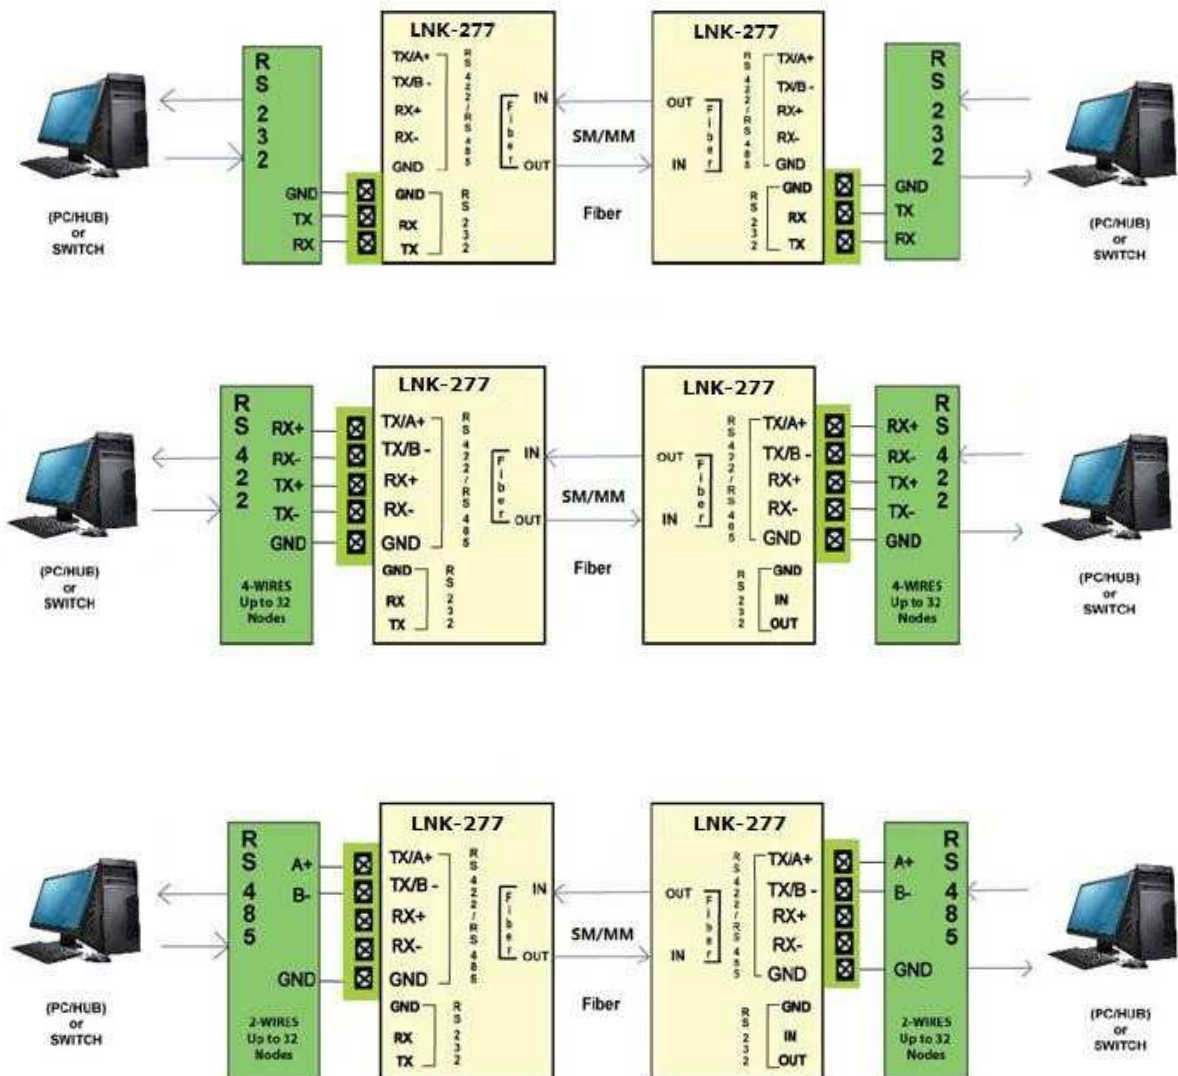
RS 232
GND
TX
RX
(PC/HUB) or SWITCH

LNK-277
TX/A+
TX/B -
RX+
RX-
GND
RS 422/RS 485
Fiber
IN
OUT
GND
RX
TX
RS 232

SM/MM
Fiber

LNK-277
OUT
IN
Fiber
RS 422/RS 485
TX/A+
TX/B -
RX+
RX-
GND
RS 232
GND
RX
TX

RS 232
GND
TX
RX
(PC/HUB) or SWITCH

RS 422
RX+
RX-
TX+
TX-
GND
4-WIRES Up to 32 Nodes
(PC/HUB) or SWITCH

LNK-277
TX/A+
TX/B -
RX+
RX-
GND
RS 422/RS 485
Fiber
IN
OUT
GND
RX
TX
RS 232

SM/MM
Fiber

LNK-277
OUT
IN
Fiber
RS 422/RS 485
TX/A+
TX/B -
RX+
RX-
GND
RS 232
GND
IN
OUT

RS 422
RX+
RX-
TX+
TX-
GND
4-WIRES Up to 32 Nodes
(PC/HUB) or SWITCH

RS 485
A+
B-
GND
2-WIRES Up to 32 Nodes
(PC/HUB) or SWITCH

LNK-277
TX/A+
TX/B -
RX+
RX-
GND
RS 422/RS 485
Fiber
IN
OUT
GND
RX
TX
RS 232

SM/MM
Fiber

LNK-277
OUT
IN
Fiber
RS 422/RS 485
TX/A+
TX/B -
RX+
RX-
GND
RS 232
GND
IN
OUT

RS 485
A+
B-
GND
2-WIRES Up to 32 Nodes
(PC/HUB) or SWITCH